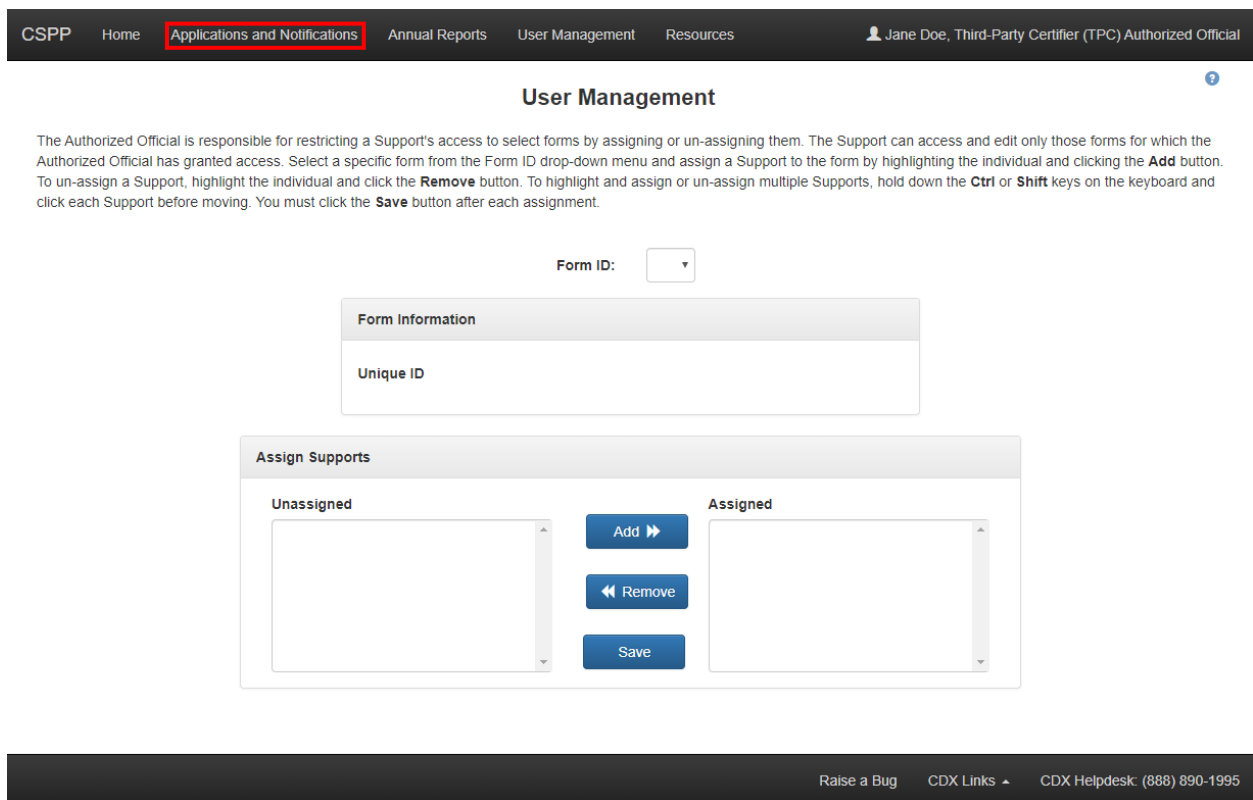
CSPP Home Applications and Notifications Annual Reports User Management Resources

Jane Doe, Third-Party Certifier (TPC) Authorized Official

User Management

The Authorized Official is responsible for restricting a Support's access to select forms by assigning or un-assigning them. The Support can access and edit only those forms for which the Authorized Official has granted access. Select a specific form from the Form ID drop-down menu and assign a Support to the form by highlighting the individual and clicking the **Add** button. To un-assign a Support, highlight the individual and click the **Remove** button. To highlight and assign or un-assign multiple Supports, hold down the **Ctrl** or **Shift** keys on the keyboard and click each Support before moving. You must click the **Save** button after each assignment.

Form ID:

Form Information

Unique ID

Assign Supports

Unassigned

Add

Remove

Save

Assigned

Raise a Bug CDX Links CDX Helpdesk: (888) 890-1995